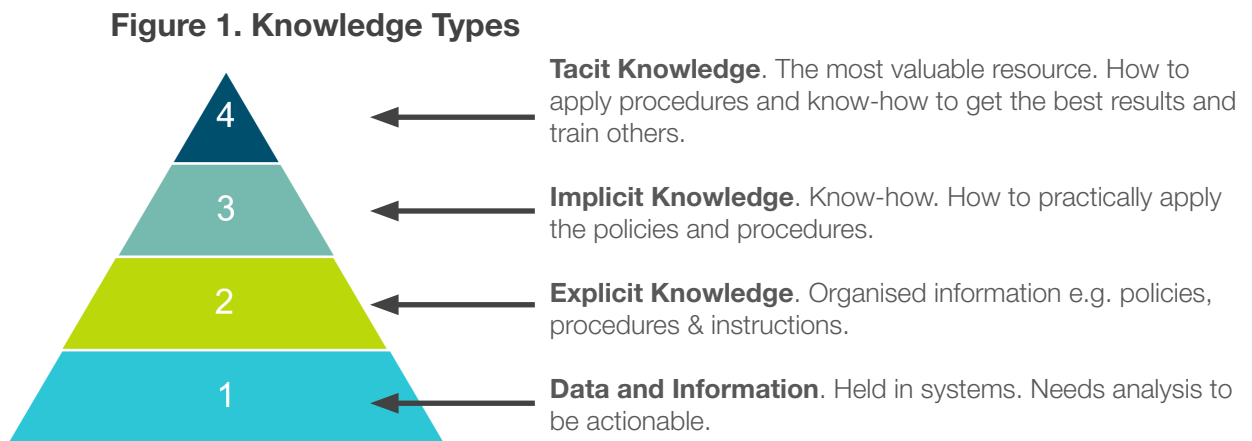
Figure 1. Knowledge Types

4

3

2

1

Tacit Knowledge. The most valuable resource. How to apply procedures and know-how to get the best results and train others.

Implicit Knowledge. Know-how. How to practically apply the policies and procedures.

Explicit Knowledge. Organised information e.g. policies, procedures & instructions.

Data and Information. Held in systems. Needs analysis to be actionable.